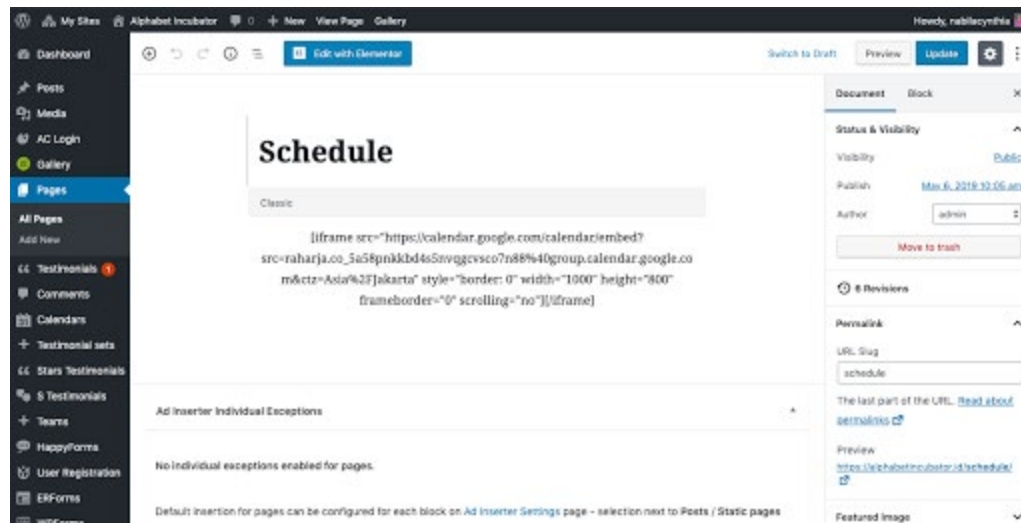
My Sites Alphabet Incubator 0 + New View Page Gallery Howdy, nabilacynthia

Dashboard
Posts
Media
AC Login
Gallery
Pages
All Pages
Add New
Testimonials 1
Comments
Calendars
Testimonial sets
Stars Testimonials
S Testimonials
Teams
HappyForms
User Registration
ERForms
WPForms

Edit with Elementor

Switch to Draft Preview Update

Schedule

Classic

[iframe src="https://calendar.google.com/calendar/embed?src=raharja.co_5a58pnkkbd4s5nvqgcvsco7n88%40group.calendar.google.com&ctz=Asia%2FJakarta" style="border: 0" width="1000" height="800" frameborder="0" scrolling="no"][/iframe]

Ad Inserter Individual Exceptions

No individual exceptions enabled for pages.

Default insertion for pages can be configured for each block on Ad Inserter Settings page - selection next to Posts / Static pages

Document Block

Status & Visibility

Visibility Public

Publish May 6, 2019 10:05 am

Author admin

Move to trash

6 Revisions

Permalink

URL Slug

schedule

The last part of the URL. Read about permalinks

Preview

https://alphabetincubator.id/schedule/

Featured Image